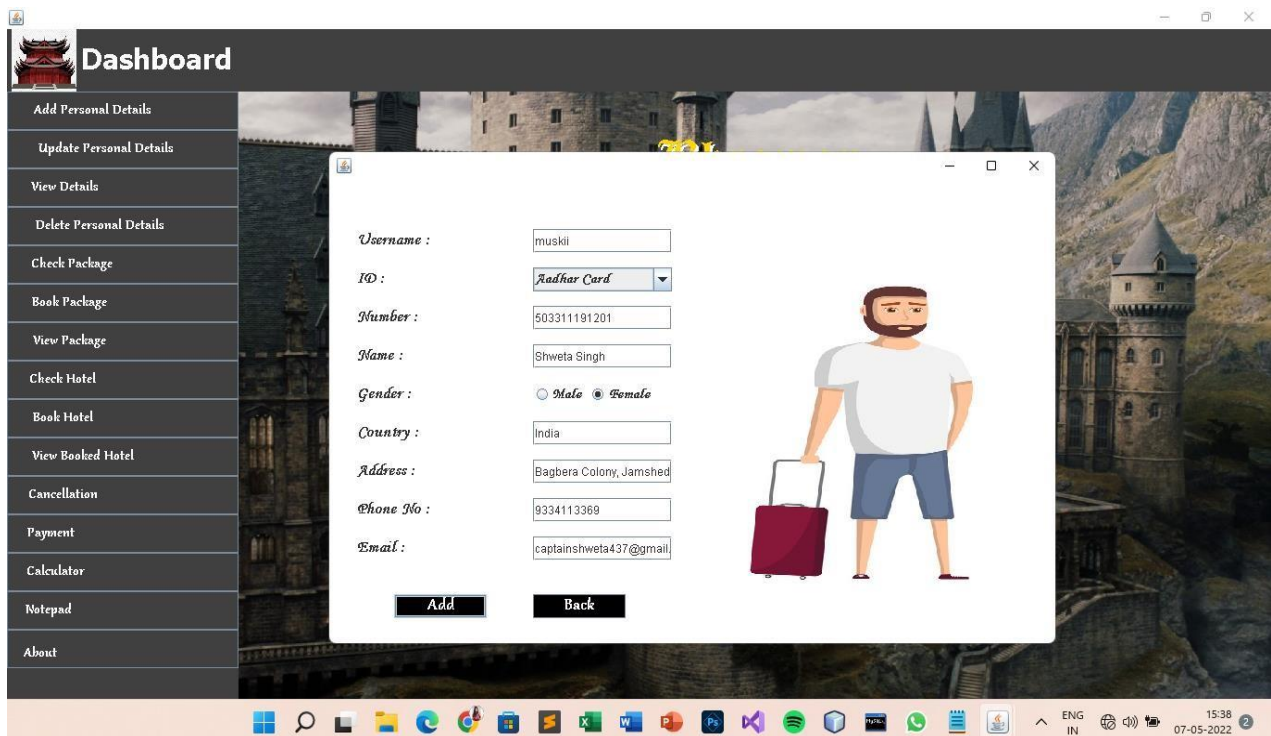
Dashboard

Add Personal Details
Update Personal Details
View Details
Delete Personal Details
Check Package
Book Package
View Package
Check Hotel
Book Hotel
View Booked Hotel
Cancellation
Payment
Calculator
Notepad
About

Username : muskii
ID : Aadhar Card
Number : 503311191201
Name : Shweta Singh
Gender : Male Female
Country : India
Address : Bagbera Colony, Jamshed
Phone No : 9334113369
Email : captainshweta437@gmail.

Add
Back

ENG IN
15:38
07-05-2022
2